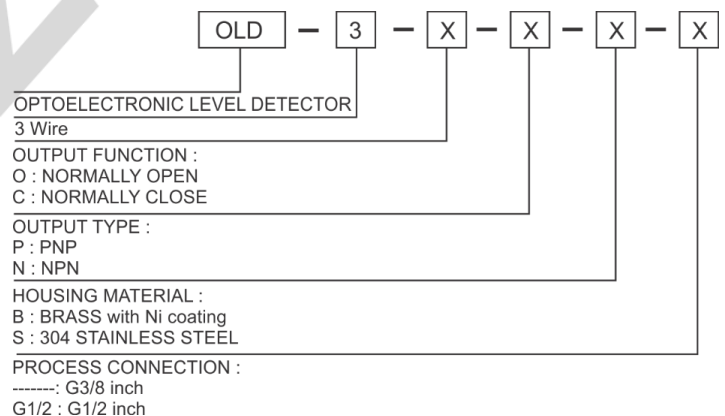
OLD – 3 – X – X – X – X

OPTOELECTRONIC LEVEL DETECTOR

3 Wire

OUTPUT FUNCTION :
O : NORMALLY OPEN
C : NORMALLY CLOSE

OUTPUT TYPE :
P : PNP
N : NPN

HOUSING MATERIAL :
B : BRASS with Ni coating
S : 304 STAINLESS STEEL

PROCESS CONNECTION :
-------: G3/8 inch
G1/2 : G1/2 inch